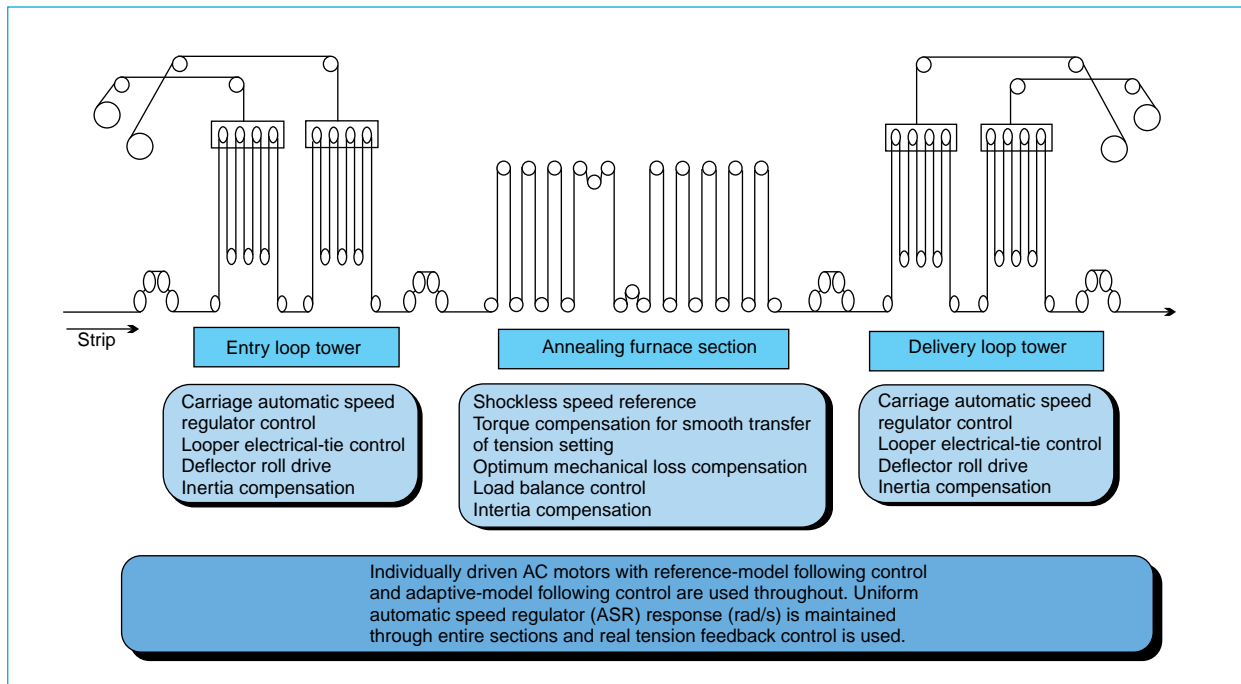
Strip

Entry loop tower

Annealing furnace section

Delivery loop tower

Carriage automatic speed regulator control
Looper electrical-tie control
Deflector roll drive
Inertia compensation

Shockless speed reference
Torque compensation for smooth transfer of tension setting
Optimum mechanical loss compensation
Load balance control
Inertia compensation

Carriage automatic speed regulator control
Looper electrical-tie control
Deflector roll drive
Inertia compensation

Individually driven AC motors with reference-model following control and adaptive-model following control are used throughout. Uniform automatic speed regulator (ASR) response (rad/s) is maintained through entire sections and real tension feedback control is used.